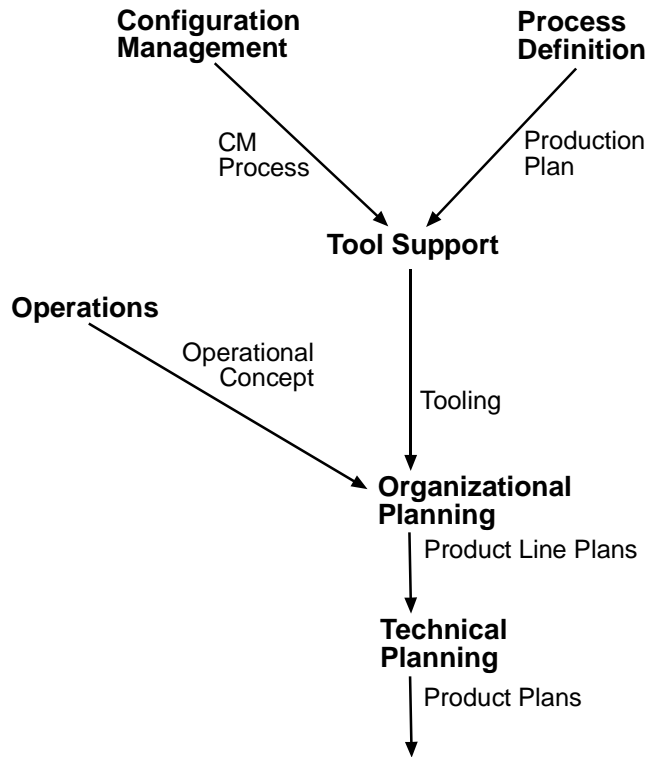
Configuration Management

Process Definition

CM Process

Production Plan

Tool Support

Operations

Operational Concept

Tooling

Organizational Planning

Product Line Plans

Technical Planning

Product Plans